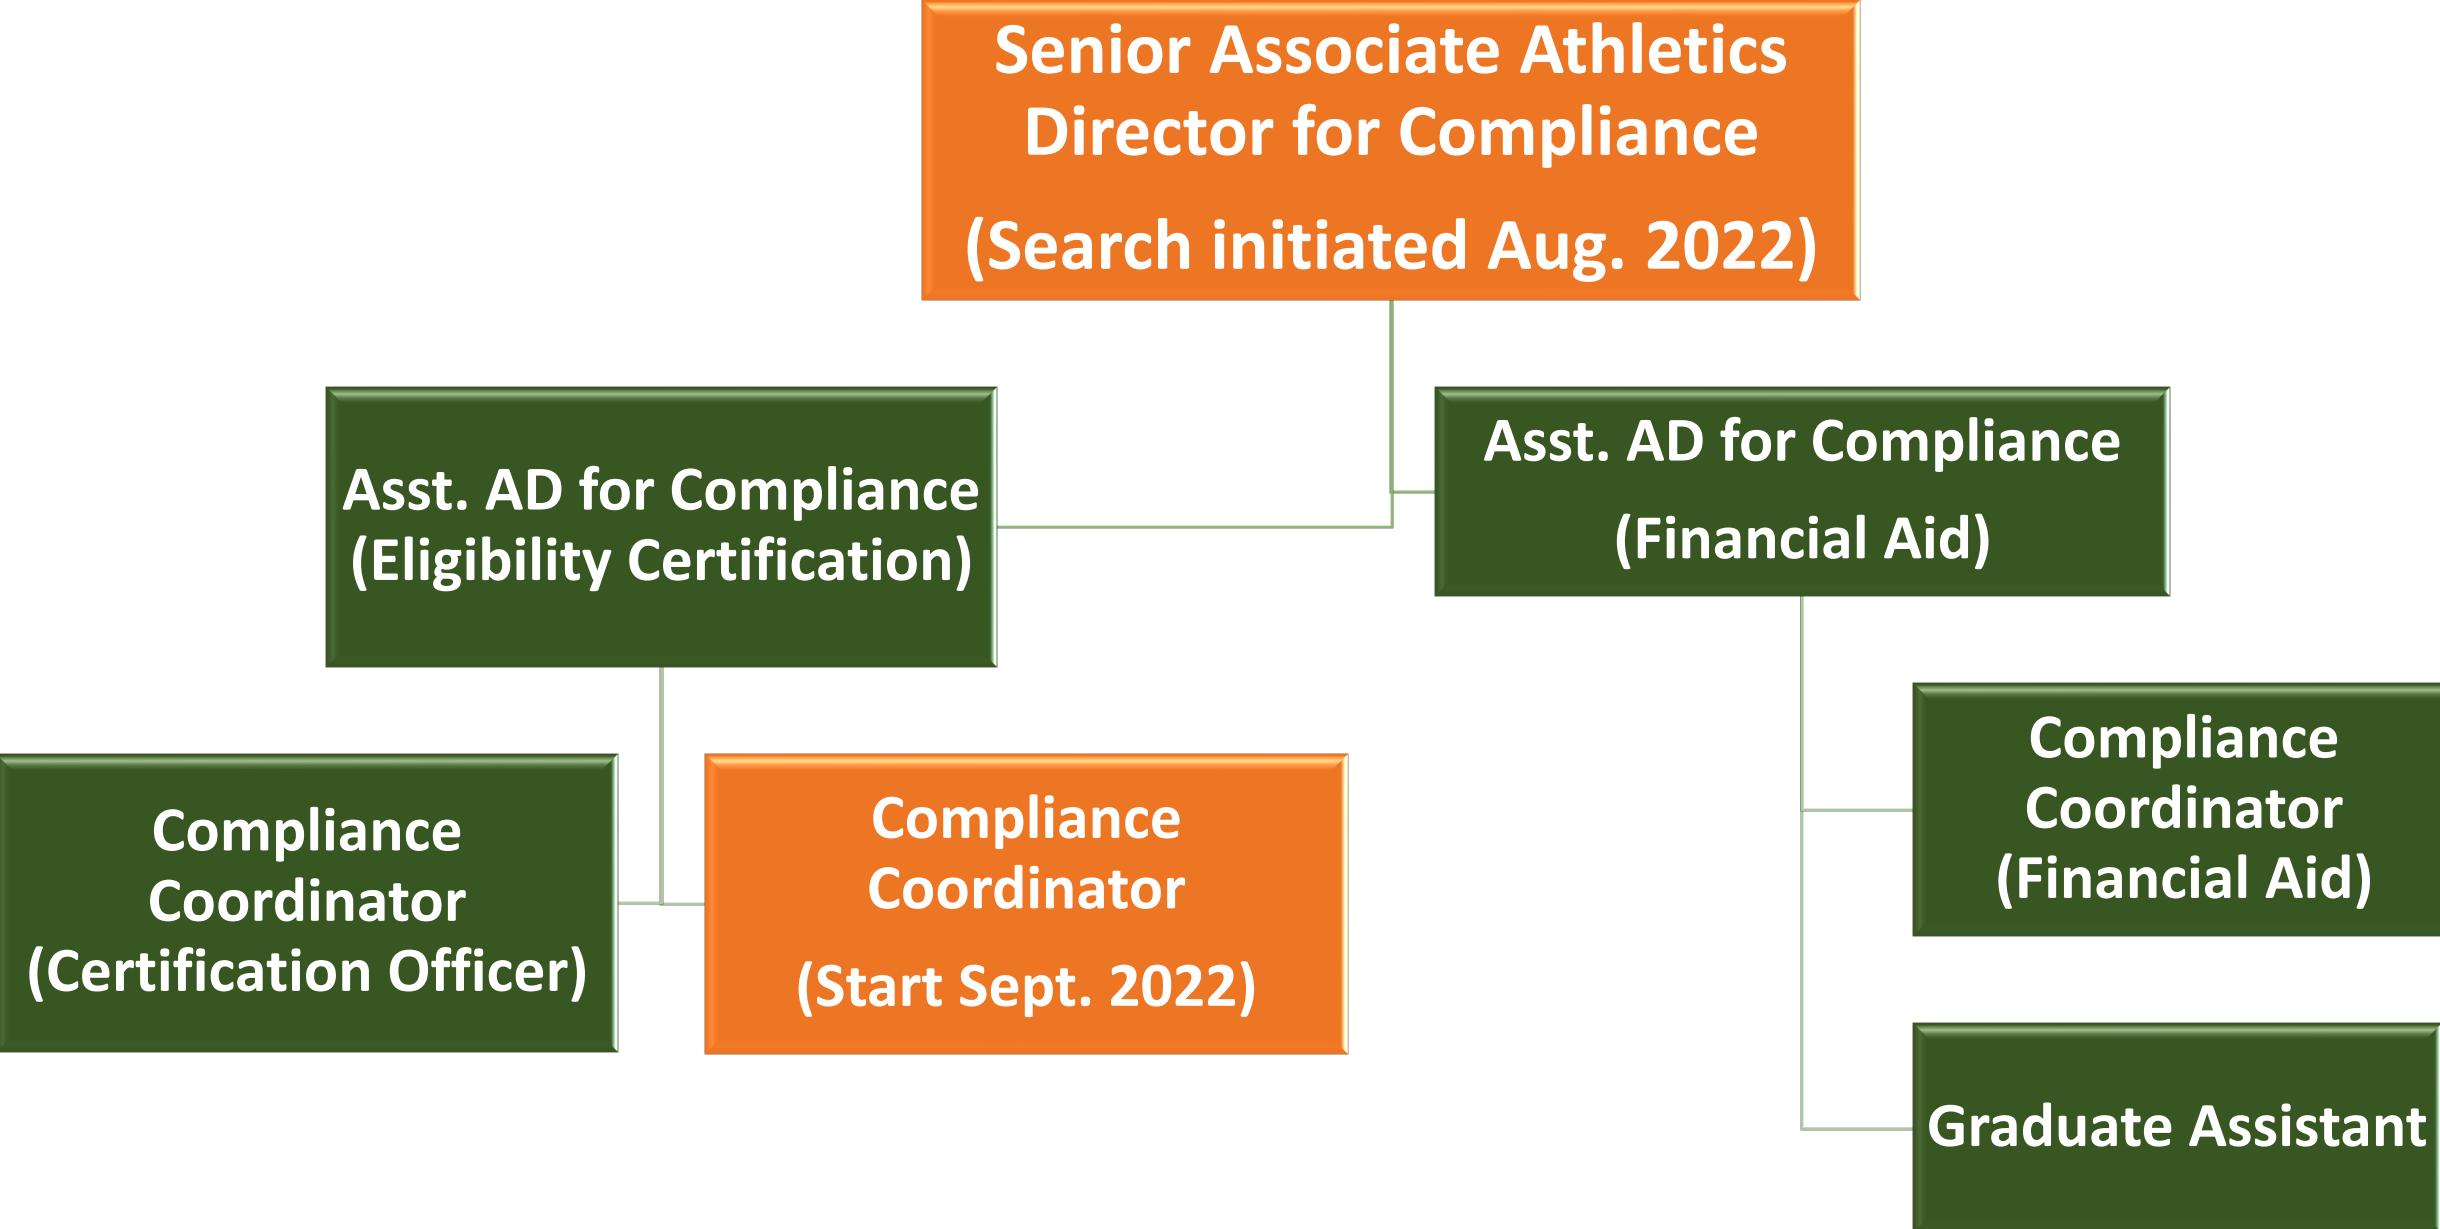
Senior Associate Athletics Director for Compliance

(Search initiated Aug. 2022)

Asst. AD for Compliance (Eligibility Certification)

Asst. AD for Compliance

(Financial Aid)

Compliance Coordinator (Certification Officer)

Compliance Coordinator

(Start Sept. 2022)

Compliance Coordinator (Financial Aid)

Graduate Assistant